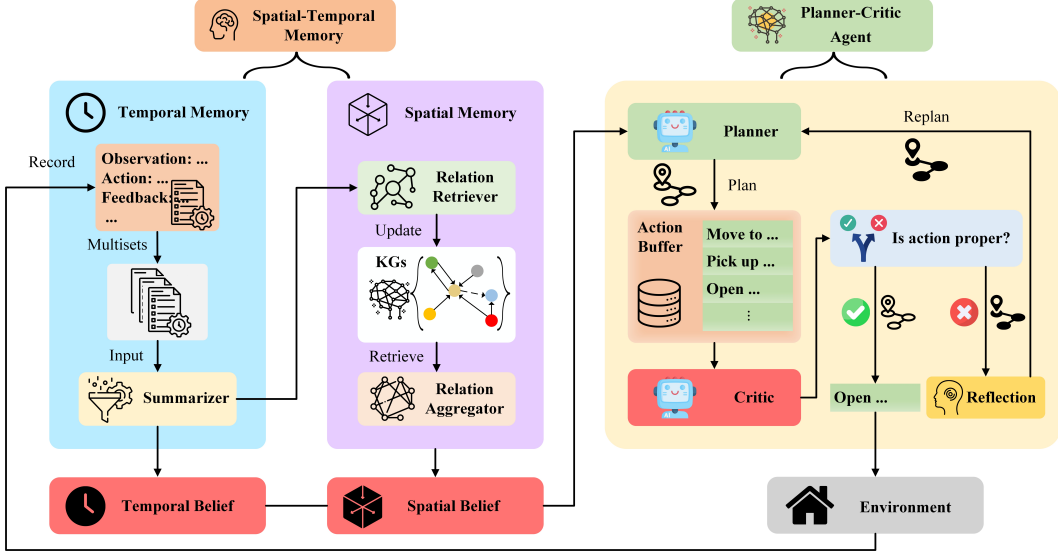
Spatial-Temporal Memory

Planner-Critic Agent

Temporal Memory

Record

Observation: ...
Action: ...
Feedback: ...
...

Multisets

Input

Summarizer

Spatial Memory

Relation Retriever

Update

KGs

Retrieve

Relation Aggregator

Planner

Replan

Plan

Action Buffer

Move to ...
Pick up ...
Open ...
⋮

Is action proper?

Critic

Open ...

Reflection

Temporal Belief

Spatial Belief

Environment